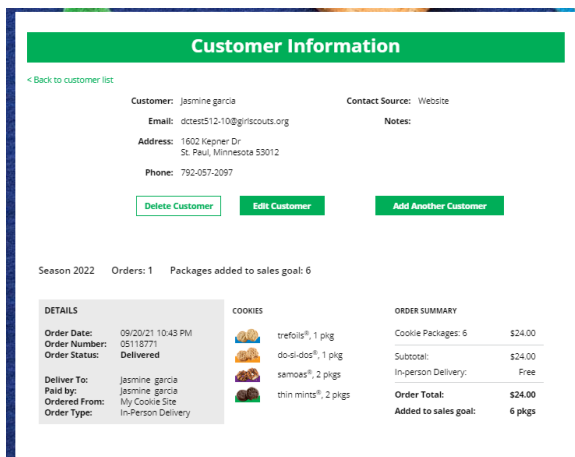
Customer Information

< Back to customer list

Customer: Jasmine garcia

Contact Source: Website

Email: dctest512-10@girlscouts.org

Notes:

Address: 1602 Kepner Dr
St. Paul, Minnesota 53012

Phone: 792-057-2097

Delete Customer

Edit Customer

Add Another Customer

Season 2022 Orders: 1 Packages added to sales goal: 6

DETAILS

Order Date: 09/20/21 10:43 PM
Order Number: 05118771
Order Status: Delivered

Deliver To: Jasmine garcia
Paid by: Jasmine garcia
Ordered From: My Cookie Site
Order Type: In-Person Delivery

COOKIES

trefoils®, 1 pkg
do-si-dos®, 1 pkg
samoas®, 2 pkgs
thin mints®, 2 pkgs

ORDER SUMMARY

| | |
|---|---|
| Cookie Packages: 6 | $24.00 |
| Subtotal: | $24.00 |
| In-person Delivery: | Free |
| Order Total: | $24.00 |
| Added to sales goal: | 6 pkgs |